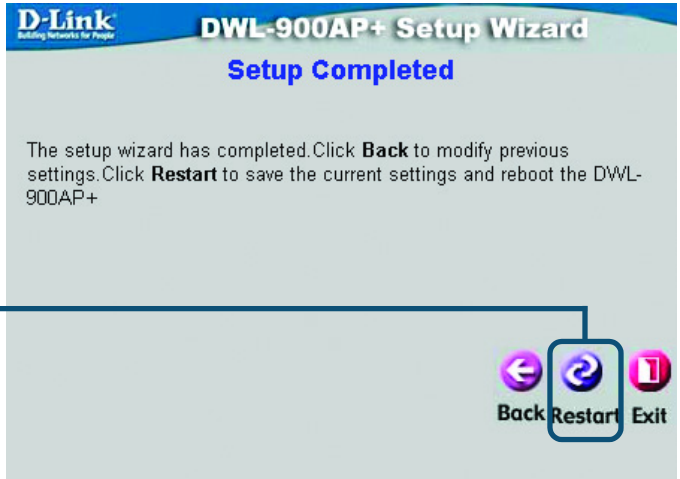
D-Link
Building Networks for People

DWL-900AP+ Setup Wizard

Setup Completed

The setup wizard has completed.Click **Back** to modify previous settings.Click **Restart** to save the current settings and reboot the DWL-900AP+

Back Restart Exit